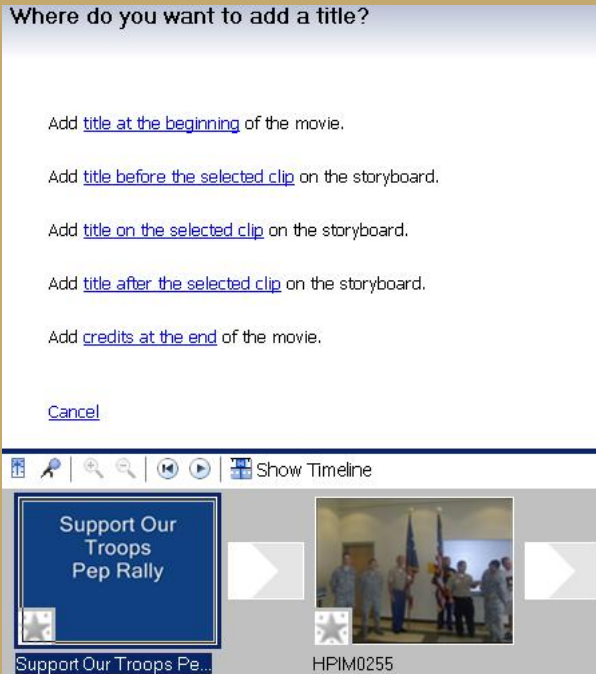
Where do you want to add a title?

Add title at the beginning of the movie.

Add title before the selected clip on the storyboard.

Add title on the selected clip on the storyboard.

Add title after the selected clip on the storyboard.

Add credits at the end of the movie.

Cancel

Show Timeline

Support Our Troops Pep Rally

Support Our Troops Pe...

HPIM0255